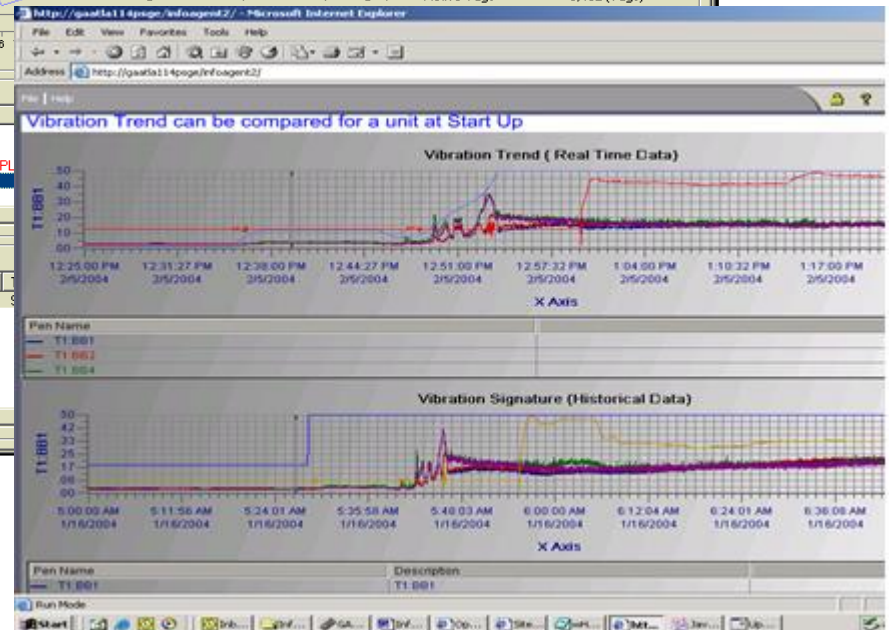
http://gaatla114psge/infoagent2/ - Microsoft Internet Explorer

File Edit View Favorites Tools Help

Address http://gaatla114psge/infoagent2/

File | Help

Vibration Trend can be compared for a unit at Start Up

Vibration Trend ( Real Time Data)

T1:BB1

50
40
30
20
10
00

12:25:00 PM 2/5/2004
12:31:27 PM 2/5/2004
12:38:00 PM 2/5/2004
12:44:27 PM 2/5/2004
12:51:00 PM 2/5/2004
12:57:32 PM 2/5/2004
1:04:00 PM 2/5/2004
1:10:32 PM 2/5/2004
1:17:00 PM 2/5/2004

X Axis

Pen Name
T1:BB1
T1:BB2
T1:BB4

Vibration Signature (Historical Data)

T1:BB1

50
42
33
25
17
08
00

5:00:00 AM 1/16/2004
5:11:56 AM 1/16/2004
5:24:01 AM 1/16/2004
5:35:58 AM 1/16/2004
5:48:03 AM 1/16/2004
6:00:00 AM 1/16/2004
6:12:04 AM 1/16/2004
6:24:01 AM 1/16/2004
6:36:08 AM 1/16/2004

X Axis

Pen Name | Description
T1:BB1 | T1:BB1

Run Mode

Start | Inb... | Inf... | GA... | Inf... | Op... | Ste... | Inf... | htt... | Jav... | Up...